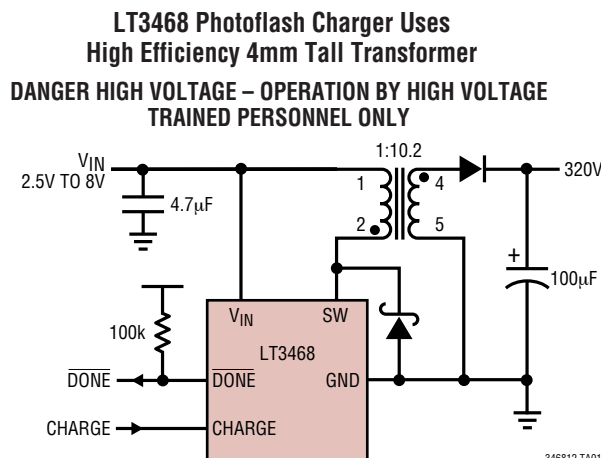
LT3468 Photoflash Charger Uses High Efficiency 4mm Tall Transformer

DANGER HIGH VOLTAGE – OPERATION BY HIGH VOLTAGE TRAINED PERSONNEL ONLY

$V_{IN}$
2.5V TO 8V
4.7μF
1:10.2
1
2
4
5
320V
+
100μF
100k
$V_{IN}$
SW
LT3468
$\overline{DONE}$
$\overline{DONE}$
GND
CHARGE
CHARGE
346812 TA01